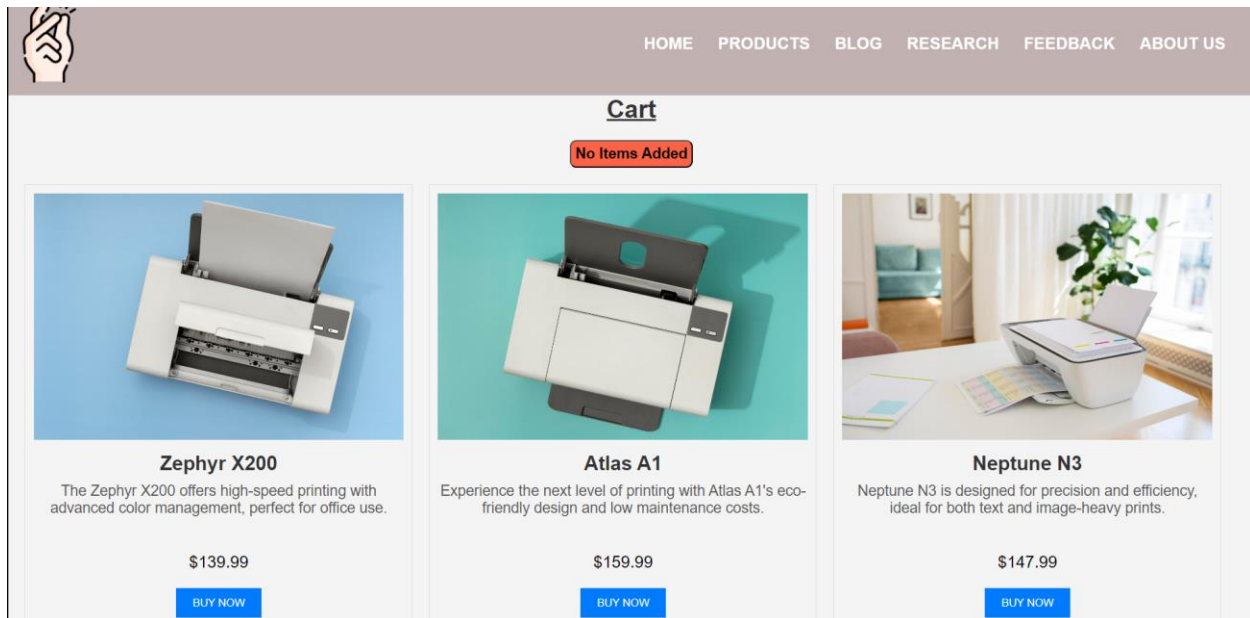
HOME PRODUCTS BLOG RESEARCH FEEDBACK ABOUT US

Cart

No Items Added

Zephyr X200

The Zephyr X200 offers high-speed printing with advanced color management, perfect for office use.

$139.99

BUY NOW

Atlas A1

Experience the next level of printing with Atlas A1's eco-friendly design and low maintenance costs.

$159.99

BUY NOW

Neptune N3

Neptune N3 is designed for precision and efficiency, ideal for both text and image-heavy prints.

$147.99

BUY NOW